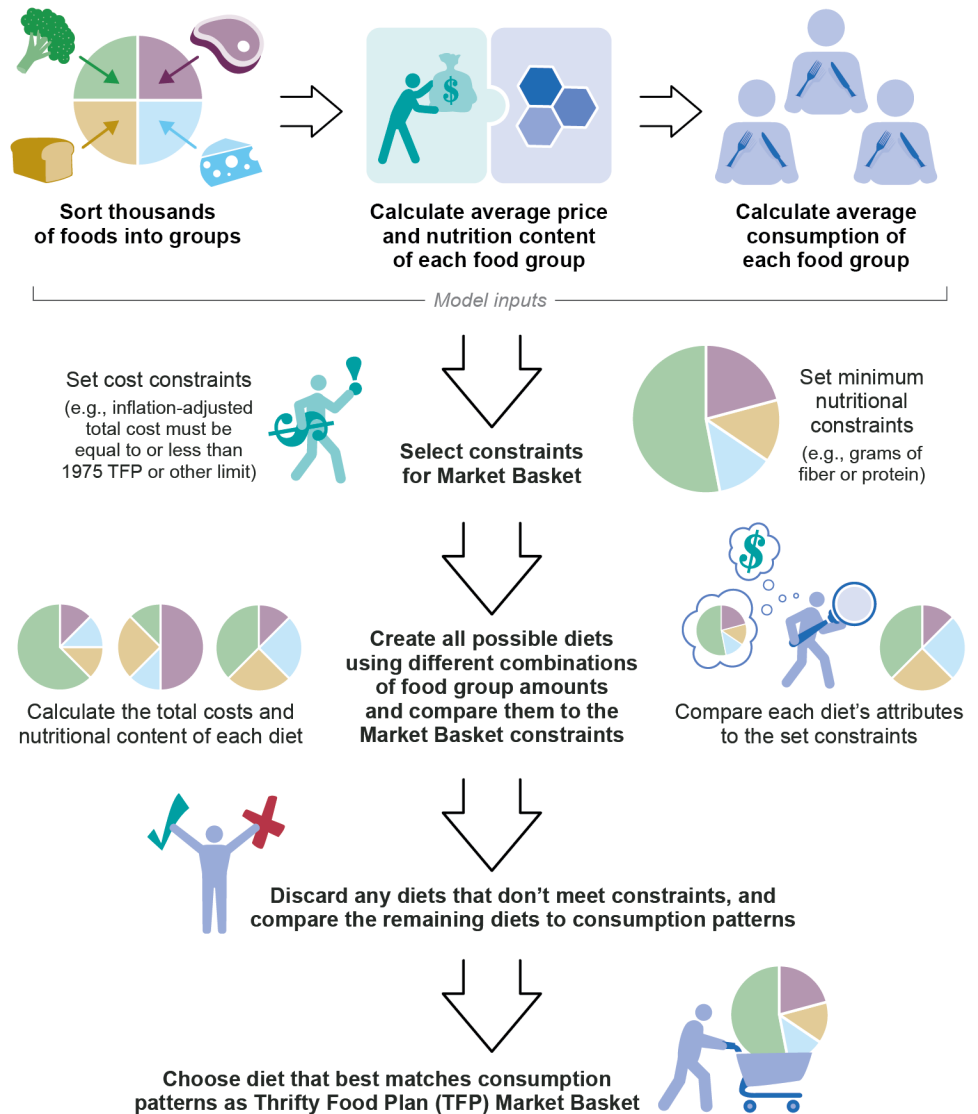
Sort thousands of foods into groups

Calculate average price and nutrition content of each food group

Calculate average consumption of each food group

Model inputs

Set cost constraints (e.g., inflation-adjusted total cost must be equal to or less than 1975 TFP or other limit)

Select constraints for Market Basket

Set minimum nutritional constraints (e.g., grams of fiber or protein)

Calculate the total costs and nutritional content of each diet

Create all possible diets using different combinations of food group amounts and compare them to the Market Basket constraints

Compare each diet's attributes to the set constraints

Discard any diets that don't meet constraints, and compare the remaining diets to consumption patterns

Choose diet that best matches consumption patterns as Thrifty Food Plan (TFP) Market Basket